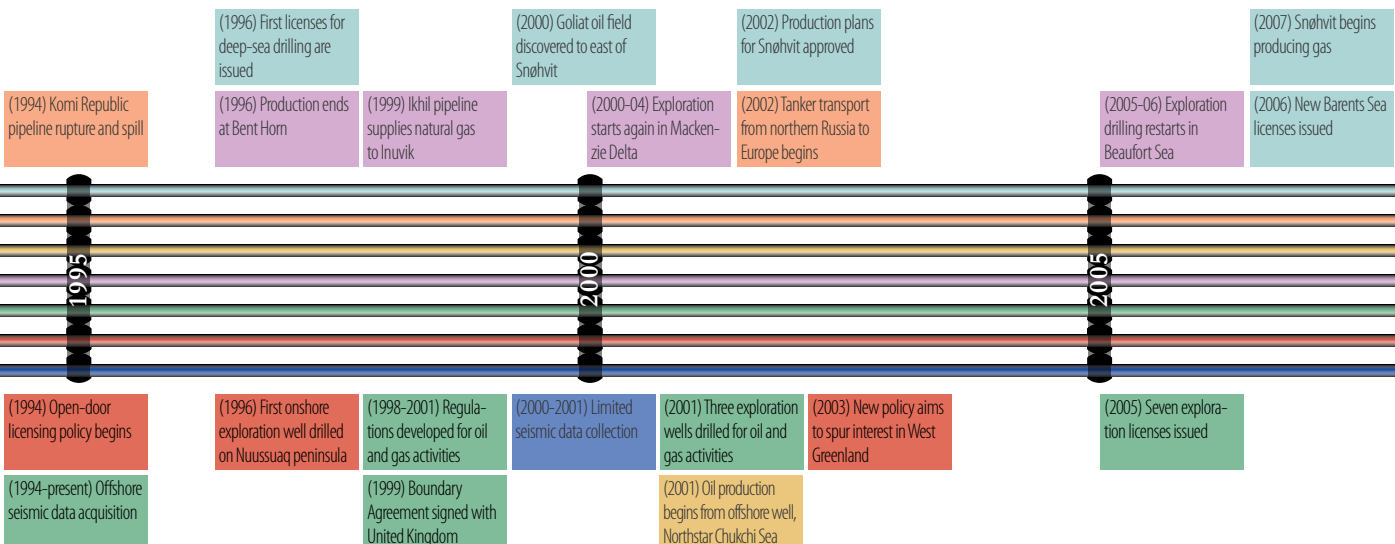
(1994) Komi Republic pipeline rupture and spill

(1996) First licenses for deep-sea drilling are issued

(1996) Production ends at Bent Horn

(1999) Ikhil pipeline supplies natural gas to Inuvik

(2000) Goliat oil field discovered to east of Snøhvit

(2000-04) Exploration starts again in Mackenzie Delta

(2002) Production plans for Snøhvit approved

(2002) Tanker transport from northern Russia to Europe begins

(2005-06) Exploration drilling restarts in Beaufort Sea

(2007) Snøhvit begins producing gas

(2006) New Barents Sea licenses issued

1995

2000

2005

(1994) Open-door licensing policy begins

(1994-present) Offshore seismic data acquisition

(1996) First onshore exploration well drilled on Nuussuaq peninsula

(1998-2001) Regulations developed for oil and gas activities

(1999) Boundary Agreement signed with United Kingdom

(2000-2001) Limited seismic data collection

(2001) Three exploration wells drilled for oil and gas activities

(2001) Oil production begins from offshore well, Northstar Chukchi Sea

(2003) New policy aims to spur interest in West Greenland

(2005) Seven exploration licenses issued